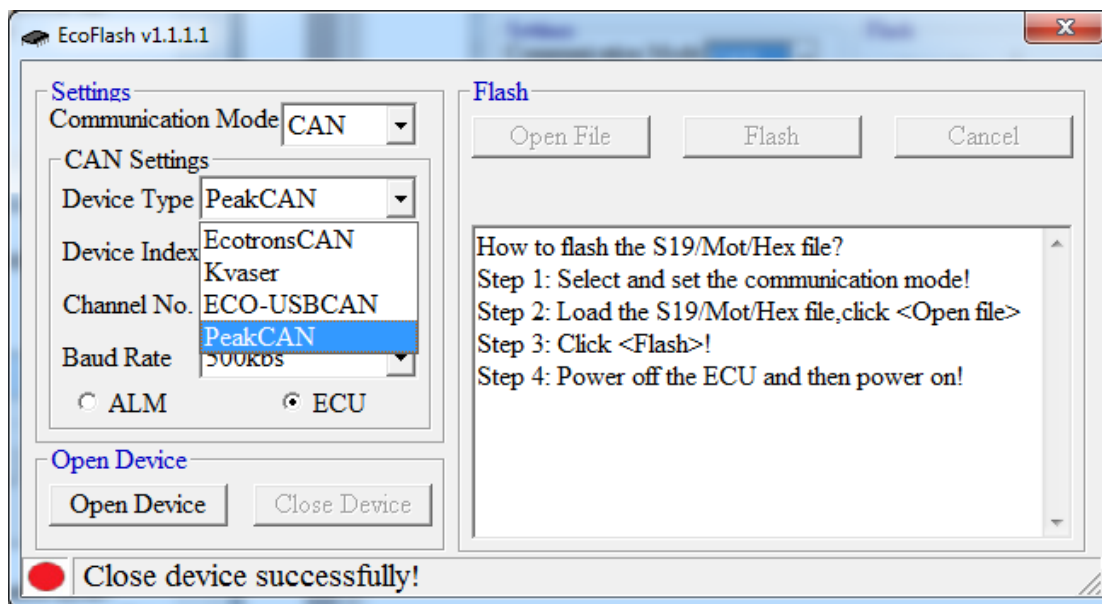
EcoFlash v1.1.1.1

Settings
Communication Mode CAN
CAN Settings
Device Type PeakCAN
Device Index
EcotronsCAN
Kvaser
Channel No.
ECO-USBCAN
PeakCAN
Baud Rate 500kbs
ALM ECU

Open Device
Open Device Close Device

Flash
Open File Flash Cancel

How to flash the S19/Mot/Hex file?
Step 1: Select and set the communication mode!
Step 2: Load the S19/Mot/Hex file,click <Open file>
Step 3: Click <Flash>!
Step 4: Power off the ECU and then power on!

Close device successfully!